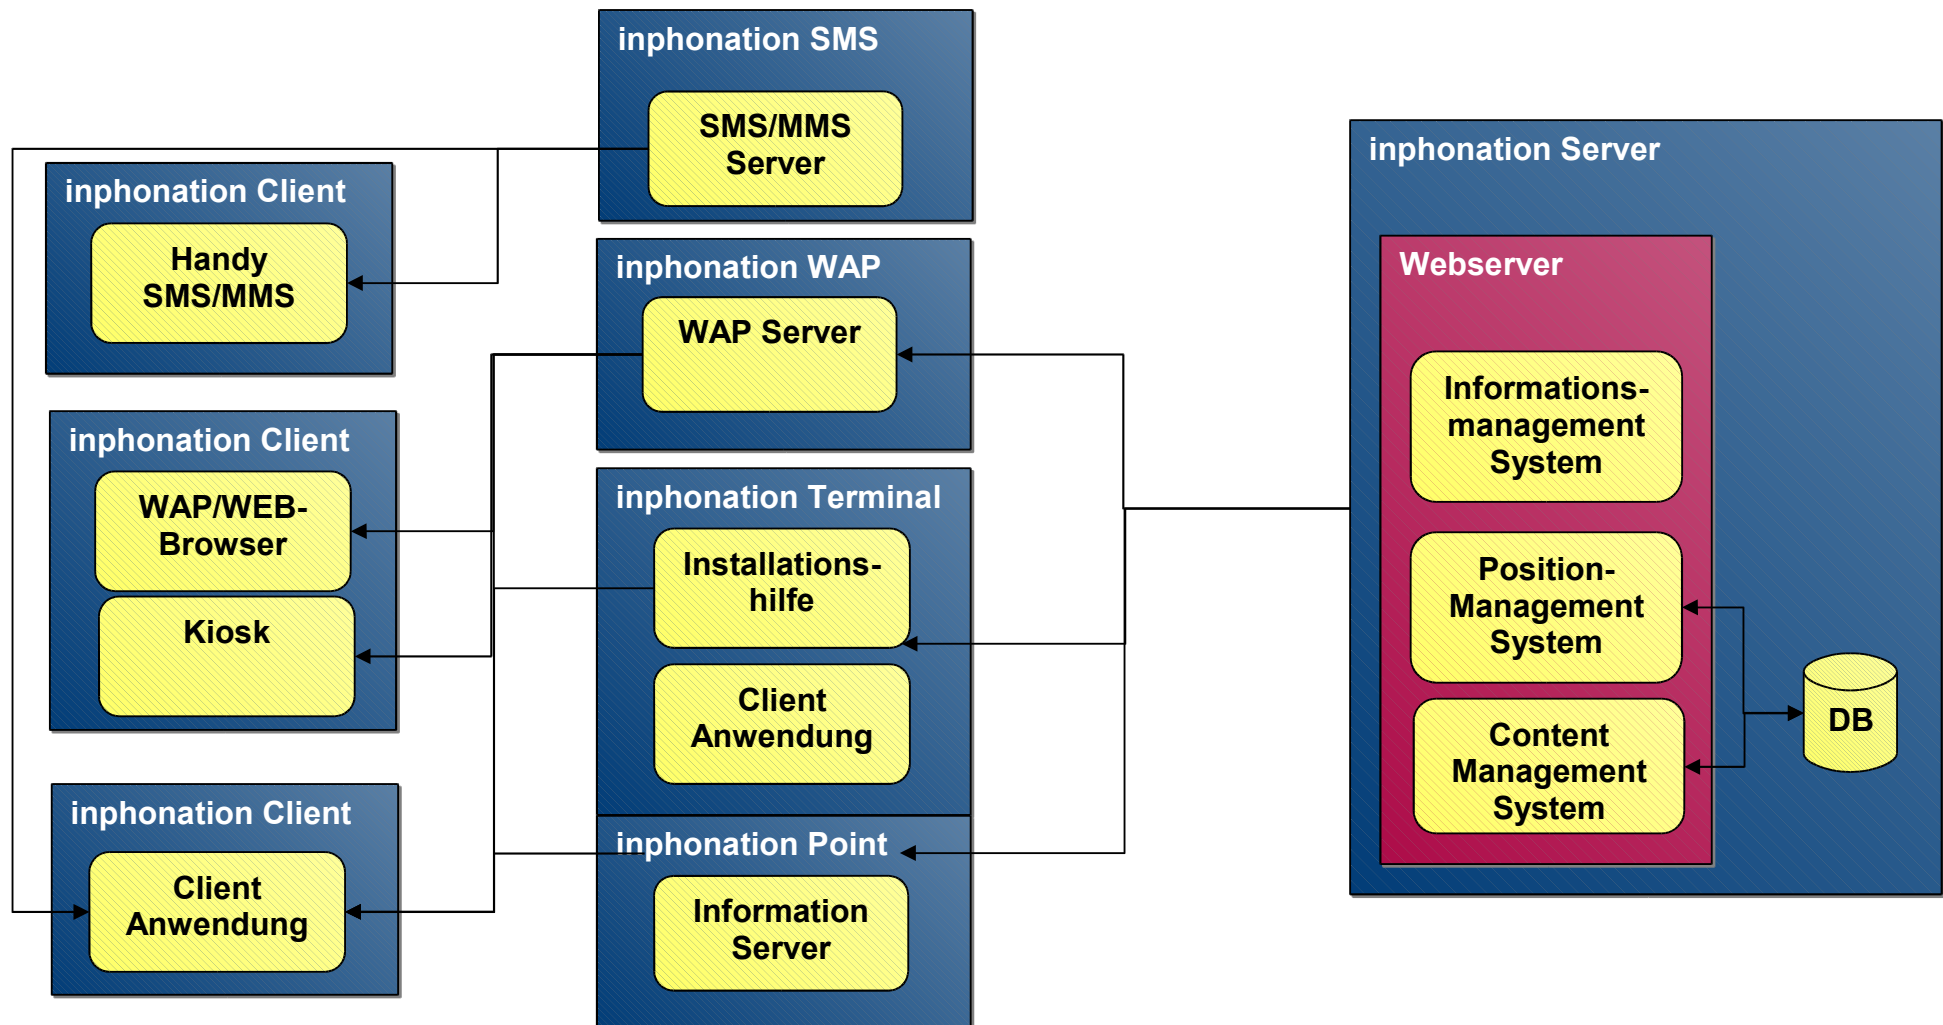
inphonation SMS

SMS/MMS Server

inphonation Client

Handy SMS/MMS

inphonation Client

WAP/WEB-Browser

Kiosk

inphonation Client

Client Anwendung

inphonation WAP

WAP Server

inphonation Terminal

Installationshilfe

Client Anwendung

inphonation Point

Information Server

inphonation Server

Webserver

Informationsmanagement System

Position-Management System

Content Management System

DB